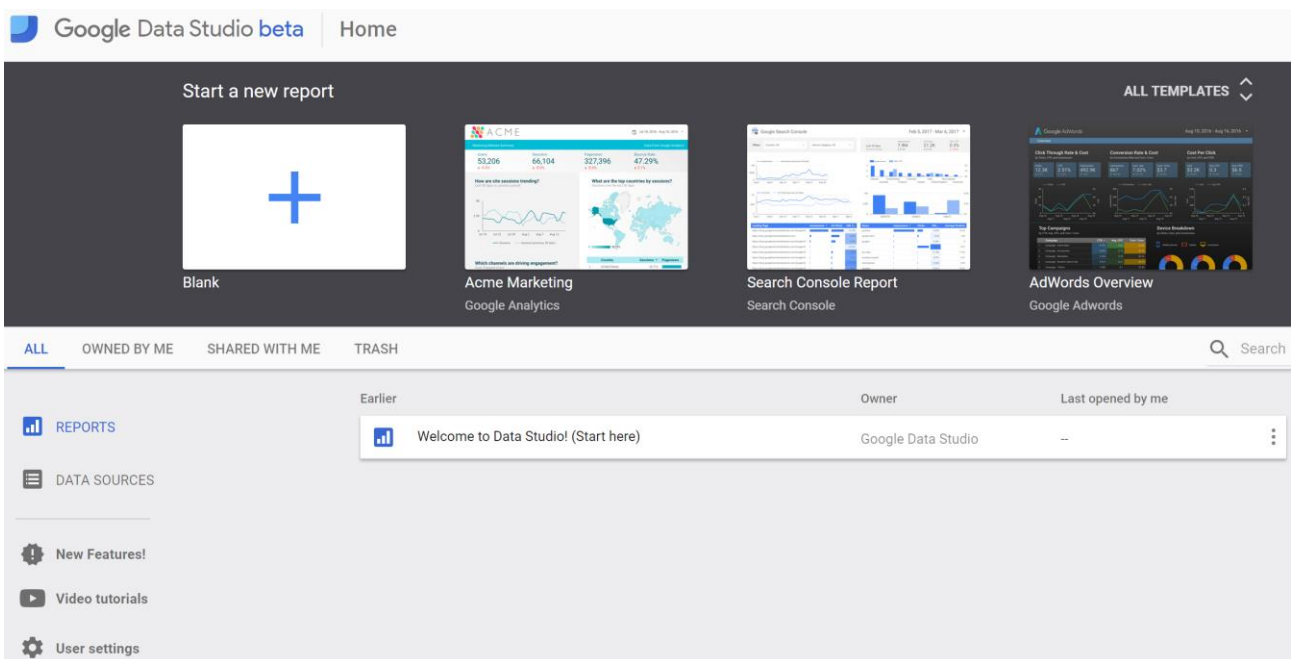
Google Data Studio beta | Home

Start a new report

ALL TEMPLATES

Blank

ACME
53,206
66,104
327,396
47.29%
How are site sessions trending?
What are the top countries by sessions?
Which channels are driving engagement?

Acme Marketing
Google Analytics

Google Search Console
Feb 5, 2017 - Mar 6, 2017

Search Console Report
Search Console

Google AdWords
Click Through Rate & Cost
Conversion Rate & Cost
Cost Per Click
Top Campaigns
Device Breakdown

AdWords Overview
Google Adwords

ALL
OWNED BY ME
SHARED WITH ME
TRASH

Search

REPORTS
DATA SOURCES
New Features!
Video tutorials
User settings

| Earlier | Owner | Last opened by me |
|---|---|---|
| Welcome to Data Studio! (Start here) | Google Data Studio | -- |